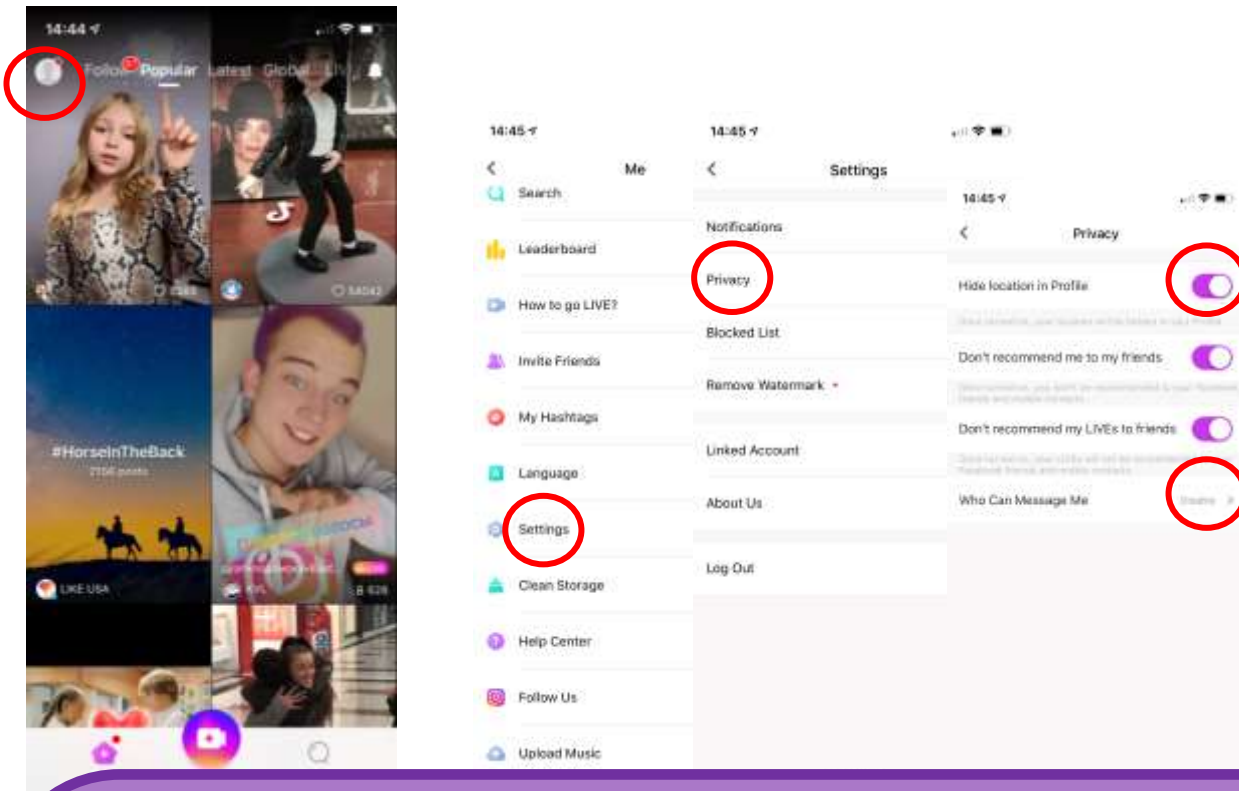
14:44

Follow Popular Latest Global

#HorseInTheBack

LIKE USA

14:45

Me

Search

Leaderboard

How to go LIVE?

Invite Friends

My Hashtags

Language

Settings

Clean Storage

Help Center

Follow Us

Upload Music

14:45

Settings

Notifications

Privacy

Blocked List

Remove Watermark

Linked Account

About Us

Log Out

14:45

Privacy

Hide location in Profile

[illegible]

Don't recommend me to my friends

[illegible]

Don't recommend my LIVEs to friends

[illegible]

Who Can Message Me

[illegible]